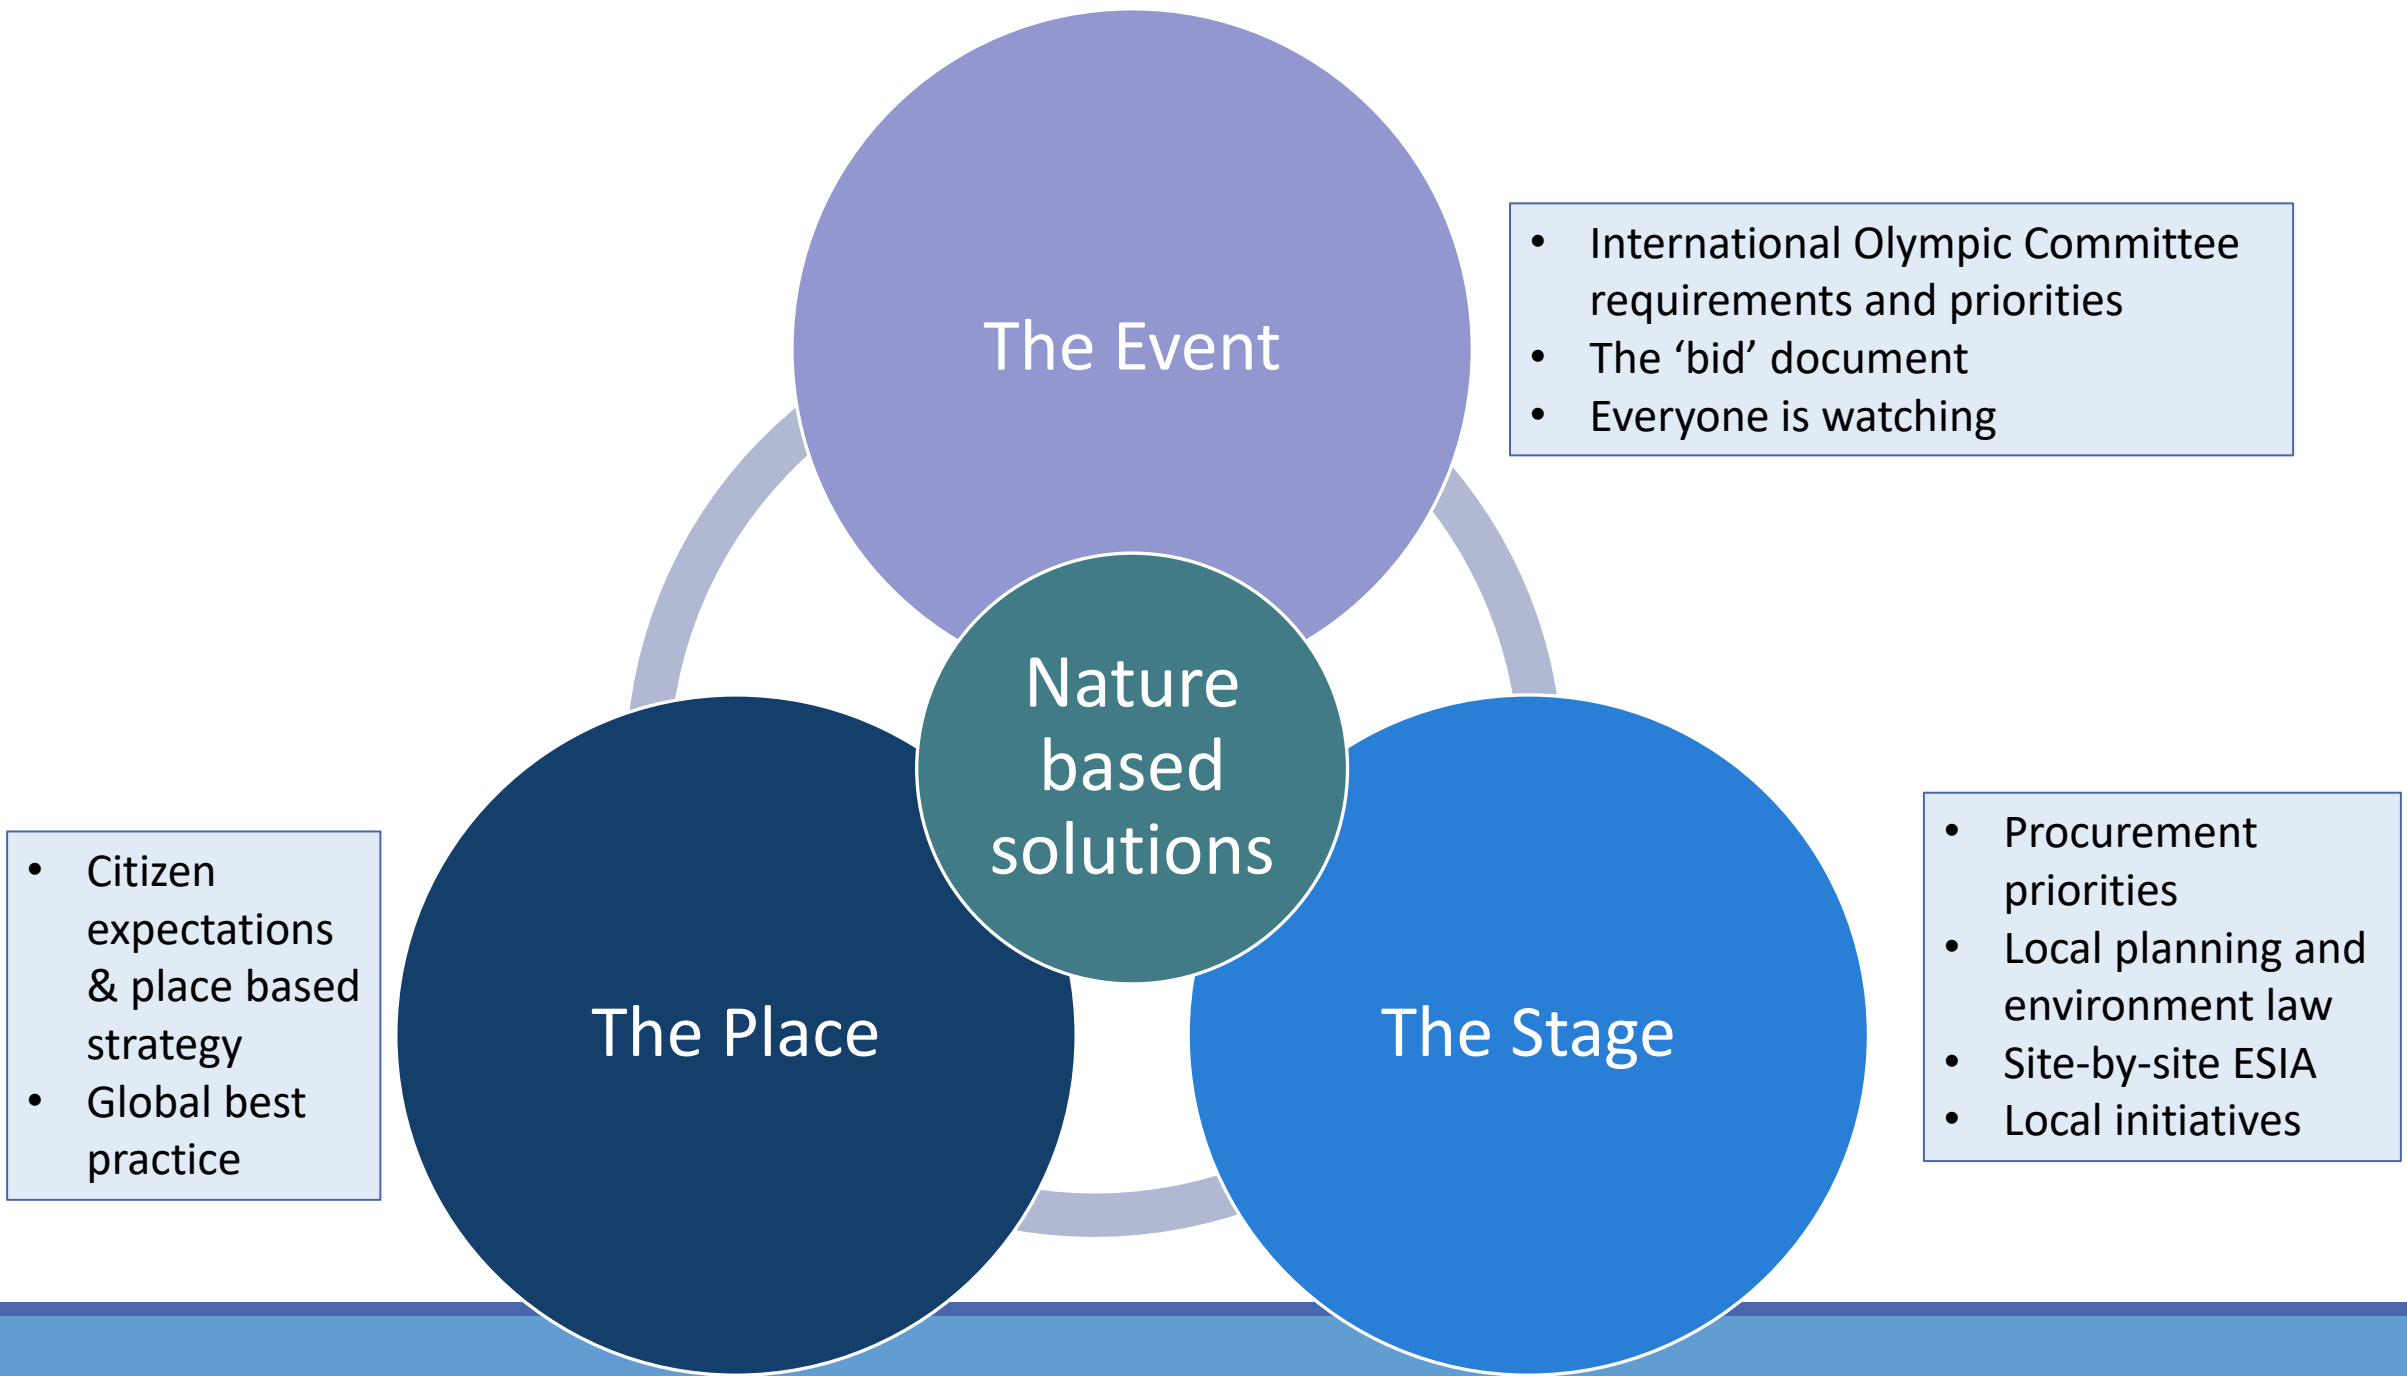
The Event

- International Olympic Committee requirements and priorities
- The ‘bid’ document
- Everyone is watching

Nature based solutions

- Citizen expectations & place based strategy
- Global best practice

The Place

The Stage

- Procurement priorities
- Local planning and environment law
- Site-by-site ESIA
- Local initiatives